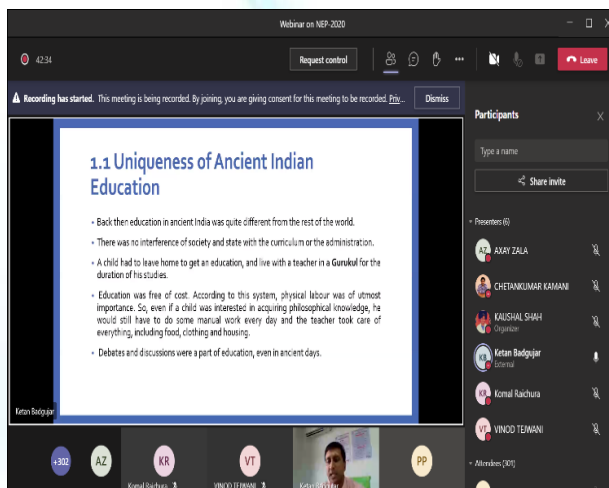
Webinar on NEP-2020

42:34

Request control

Leave

Recording has started. This meeting is being recorded. By joining, you are giving consent for this meeting to be recorded. Priv...

Dismiss

Participants

Type a name

Share invite

Presenters (6)

AZ AXAY ZALA

CHETANKUMAR KAMANI

KAUSHAL SHAH
Organizer

KB Ketan Badgujar
External

KR Komal Raichura

VT VINOD TEJWANI

Attendees (301)

1.1 Uniqueness of Ancient Indian Education

• Back then education in ancient India was quite different from the rest of the world.

• There was no interference of society and state with the curriculum or the administration.

• A child had to leave home to get an education, and live with a teacher in a Gurukul for the duration of his studies.

• Education was free of cost. According to this system, physical labour was of utmost importance. So, even if a child was interested in acquiring philosophical knowledge, he would still have to do some manual work every day and the teacher took care of everything, including food, clothing and housing.

• Debates and discussions were a part of education, even in ancient days.

Ketan Badgujar

+302

AZ

KR
Komal Raichura

VT
VINOD TEJWANI

Ketan Badgujar

PP